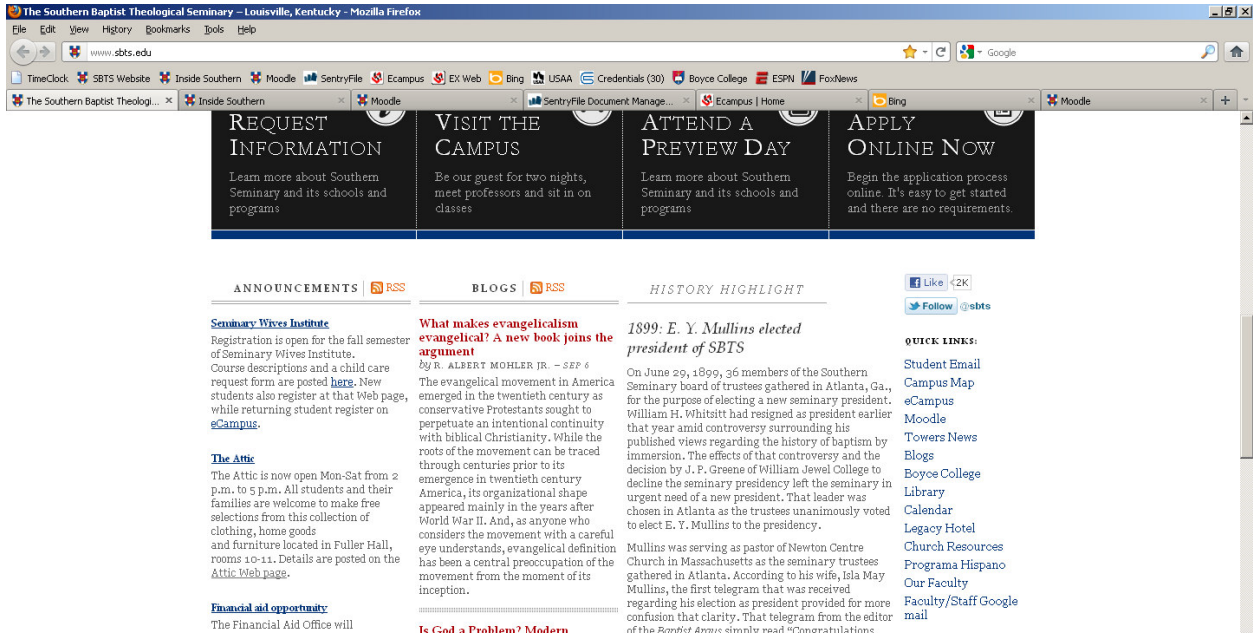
The Southern Baptist Theological Seminary – Louisville, Kentucky - Mozilla Firefox

File Edit View History Bookmarks Tools Help

www.sbts.edu

Google

TimeClock SBTS Website Inside Southern Moodle SentryFile Ecampus EX Web Bing USAA Credentials (30) Boyce College ESPN FoxNews

The Southern Baptist Theologi... Inside Southern Moodle SentryFile Document Manage... Ecampus | Home Bing Moodle

REQUEST INFORMATION
Learn more about Southern Seminary and its schools and programs

VISIT THE CAMPUS
Be our guest for two nights, meet professors and sit in on classes

ATTEND A PREVIEW DAY
Learn more about Southern Seminary and its schools and programs

APPLY ONLINE NOW
Begin the application process online. It's easy to get started and there are no requirements.

ANNOUNCEMENTS | RSS

Seminary Wives Institute
Registration is open for the fall semester of Seminary Wives Institute. Course descriptions and a child care request form are posted here. New students also register at that Web page, while returning student register on eCampus.

The Attic
The Attic is now open Mon-Sat from 2 p.m. to 5 p.m. All students and their families are welcome to make free selections from this collection of clothing, home goods and furniture located in Fuller Hall, rooms 10-11. Details are posted on the Attic Web page.

Financial aid opportunity
The Financial Aid Office will

BLOGS | RSS

What makes evangelicalism evangelical? A new book joins the argument
by R. ALBERT MOHLER JR. – SEP 6
The evangelical movement in America emerged in the twentieth century as conservative Protestants sought to perpetuate an intentional continuity with biblical Christianity. While the roots of the movement can be traced through centuries prior to its emergence in twentieth century America, its organizational shape appeared mainly in the years after World War II. And, as anyone who considers the movement with a careful eye understands, evangelical definition has been a central preoccupation of the movement from the moment of its inception.

Is God a Problem? Modern

HISTORY HIGHLIGHT

1899: E. Y. Mullins elected president of SBTS

On June 29, 1899, 36 members of the Southern Seminary board of trustees gathered in Atlanta, Ga., for the purpose of electing a new seminary president. William H. Whitsitt had resigned as president earlier that year amid controversy surrounding his published views regarding the history of baptism by immersion. The effects of that controversy and the decision by J. P. Greene of William Jewel College to decline the seminary presidency left the seminary in urgent need of a new president. That leader was chosen in Atlanta as the trustees unanimously voted to elect E. Y. Mullins to the presidency.

Mullins was serving as pastor of Newton Centre Church in Massachusetts as the seminary trustees gathered in Atlanta. According to his wife, Isla May Mullins, the first telegram that was received regarding his election as president provided for more confusion that clarity. That telegram from the editor of the Baptist Argus simply read "Congratulations

Like 2K
Follow @sbts

QUICK LINKS:
Student Email
Campus Map
eCampus
Moodle
Towers News
Blogs
Boyce College
Library
Calendar
Legacy Hotel
Church Resources
Programa Hispano
Our Faculty
Faculty/Staff Google mail